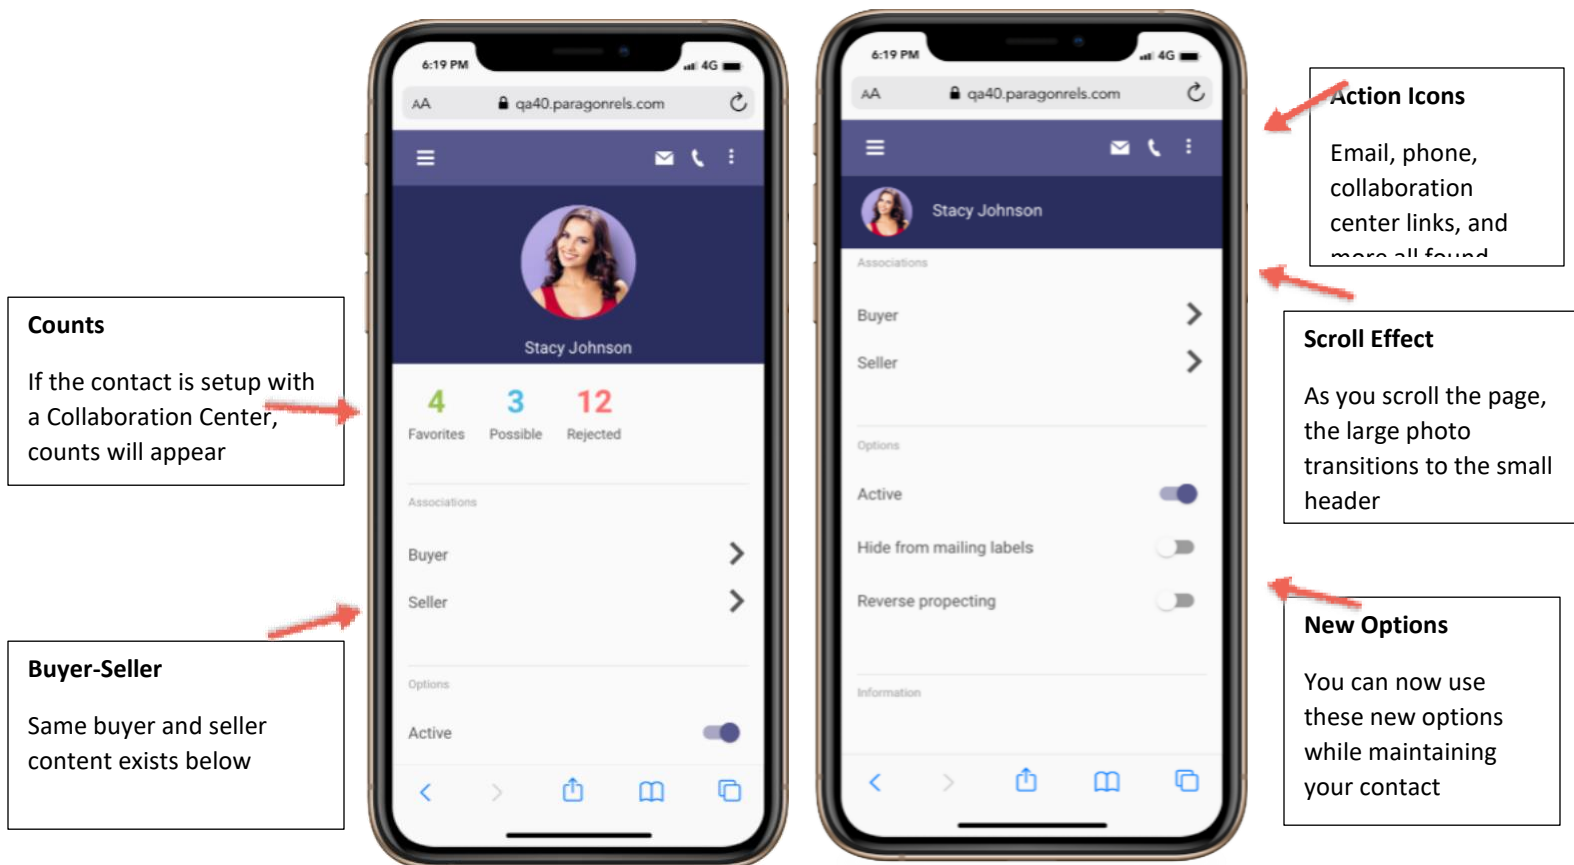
Counts

If the contact is setup with a Collaboration Center, counts will appear

Buyer-Seller

Same buyer and seller content exists below

6:19 PM
4G
AA
qa40.paragonrels.com

Stacy Johnson

4
Favorites
3
Possible
12
Rejected

Associations
Buyer
Seller

Options
Active

6:19 PM
4G
AA
qa40.paragonrels.com

Stacy Johnson

Associations
Buyer
Seller

Options
Active
Hide from mailing labels
Reverse propecting

Information

Action Icons

Email, phone, collaboration center links, and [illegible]

Scroll Effect

As you scroll the page, the large photo transitions to the small header

New Options

You can now use these new options while maintaining your contact